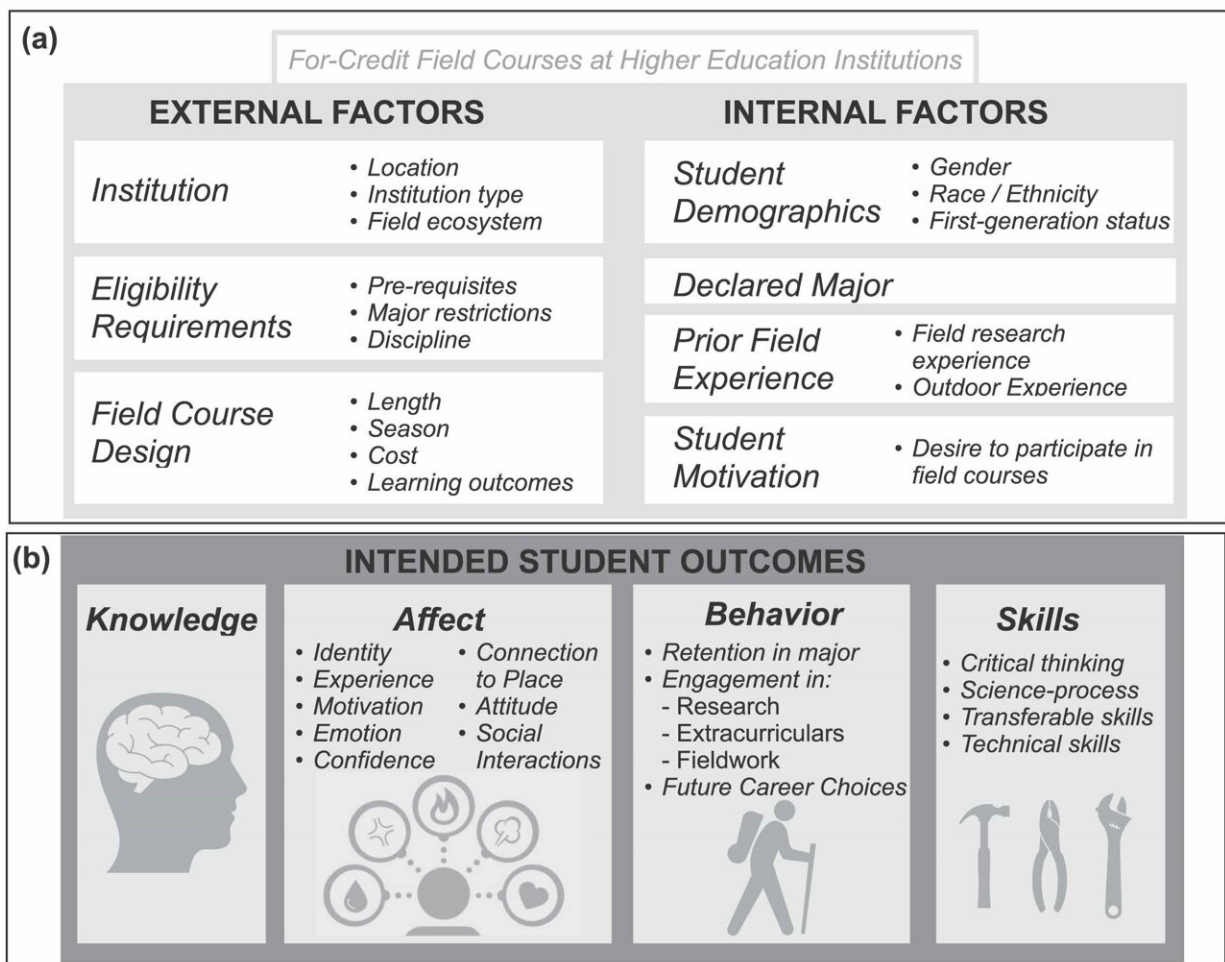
(a)

For-Credit Field Courses at Higher Education Institutions

EXTERNAL FACTORS

Institution
• Location
• Institution type
• Field ecosystem

Eligibility Requirements
• Pre-requisites
• Major restrictions
• Discipline

Field Course Design
• Length
• Season
• Cost
• Learning outcomes

INTERNAL FACTORS

Student Demographics
• Gender
• Race / Ethnicity
• First-generation status

Declared Major

Prior Field Experience
• Field research experience
• Outdoor Experience

Student Motivation
• Desire to participate in field courses

(b)

INTENDED STUDENT OUTCOMES

Knowledge

Affect
• Identity
• Experience
• Motivation
• Emotion
• Confidence
• Connection to Place
• Attitude
• Social Interactions

Behavior
• Retention in major
• Engagement in:
- Research
- Extracurriculars
- Fieldwork
• Future Career Choices

Skills
• Critical thinking
• Science-process
• Transferable skills
• Technical skills